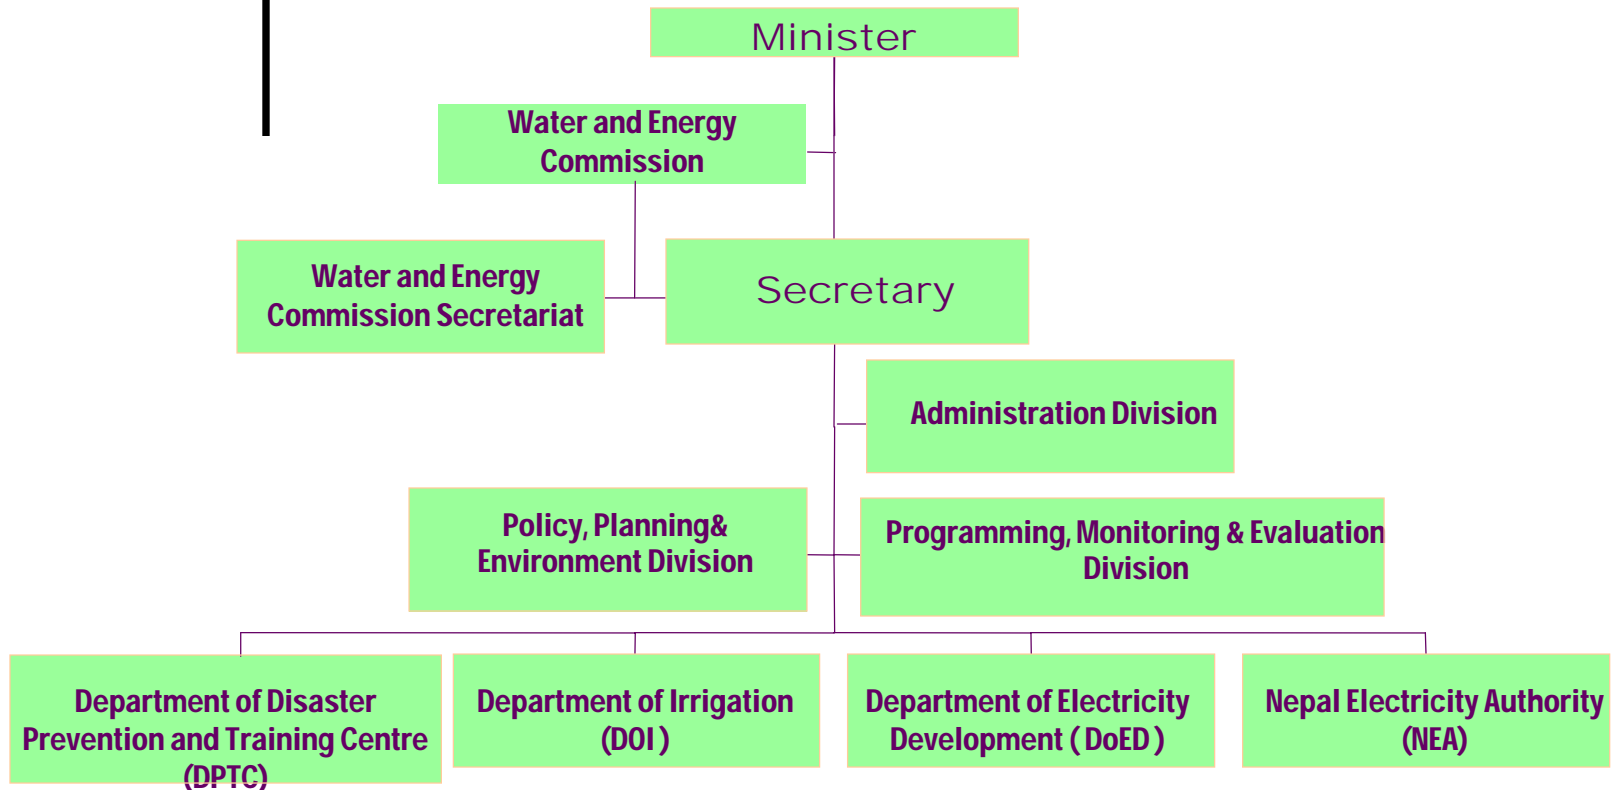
Minister

Water and Energy Commission

Water and Energy Commission Secretariat

Secretary

Administration Division

Policy, Planning& Environment Division

Programming, Monitoring & Evaluation Division

Department of Disaster Prevention and Training Centre (DPTC)

Department of Irrigation (DOI )

Department of Electricity Development ( DoED )

Nepal Electricity Authority (NEA)